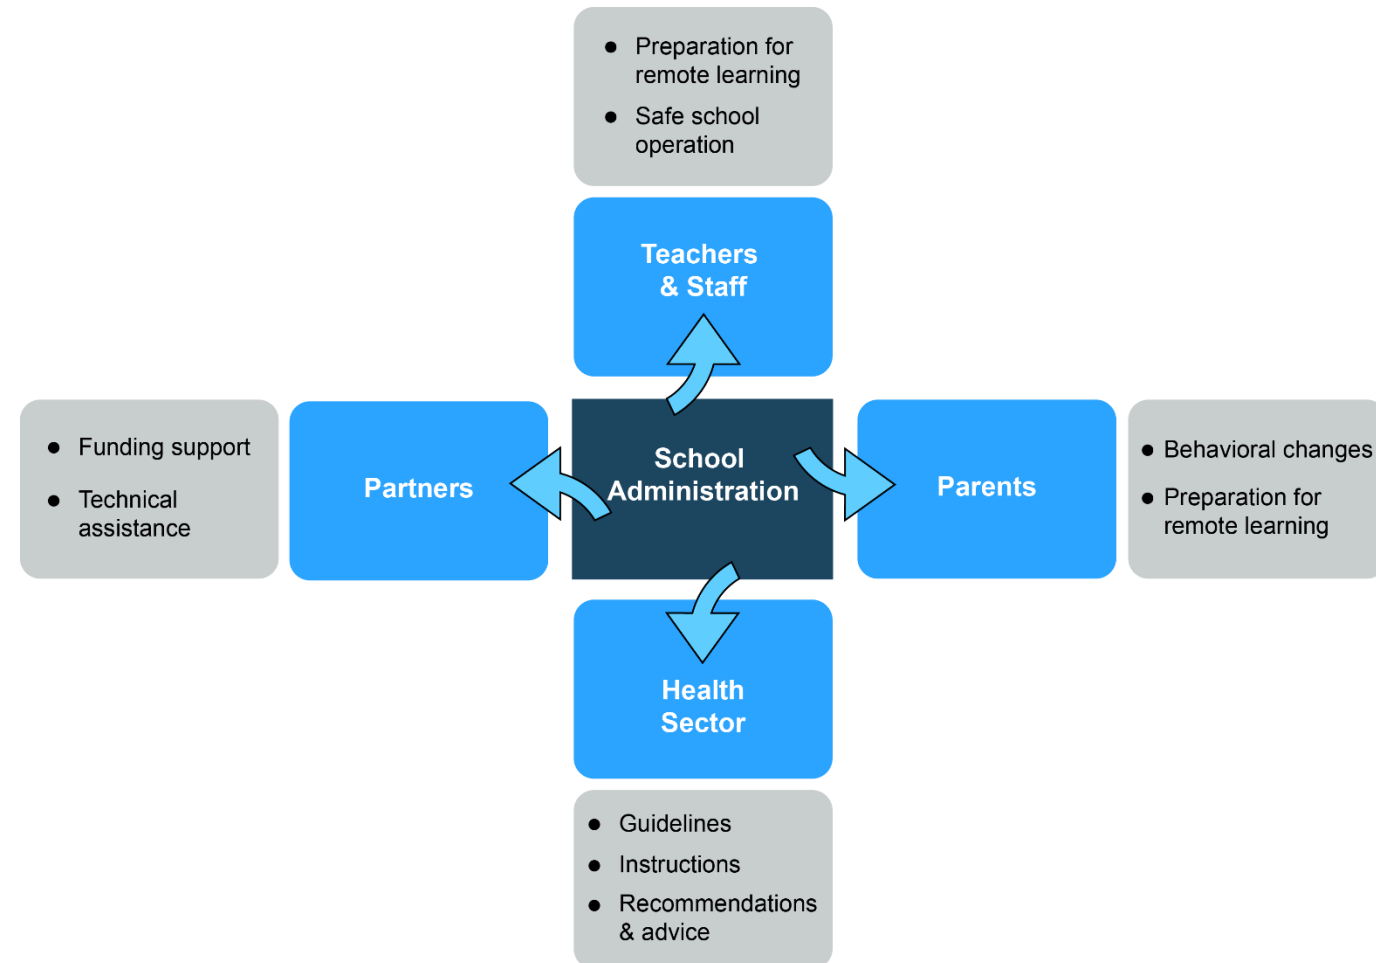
- Preparation for remote learning
- Safe school operation

Teachers & Staff

- Funding support
- Technical assistance

Partners

School Administration

Parents

- Behavioral changes
- Preparation for remote learning

Health Sector

- Guidelines
- Instructions
- Recommendations & advice